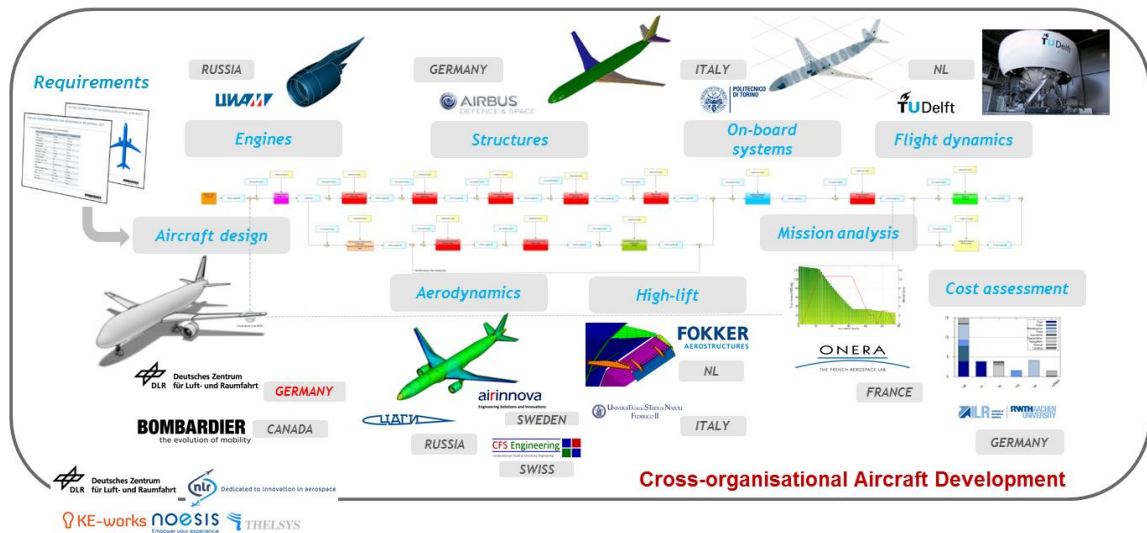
Requirements

RUSSIA
ЦИАМ
Engines

GERMANY
AIRBUS
DEFENCE & SPACE
Structures

ITALY
POLITECNICO DI TORINO
On-board systems

NL
TUDelft
Flight dynamics

Aircraft design

Mission analysis

Aerodynamics

High-lift

Cost assessment

DLR Deutsches Zentrum für Luft- und Raumfahrt
GERMANY

BOMBARDIER
the evolution of mobility
CANADA

ЦАГИ
RUSSIA

airinnova
Engineering Solutions and Innovations
SWEDEN

CFS Engineering
SWISS

FOKKER
AEROSTRUCTURES
NL

Università degli Studi di Napoli Federico II
ITALY

ONERA
THE FRENCH AEROSPACE LAB
FRANCE

ILR RWTH AACHEN UNIVERSITY
GERMANY

Cross-organisational Aircraft Development

DLR Deutsches Zentrum für Luft- und Raumfahrt
nlr Dedicated to innovation in aerospace
KE-works
noesis
Empower your experience
THELSYS